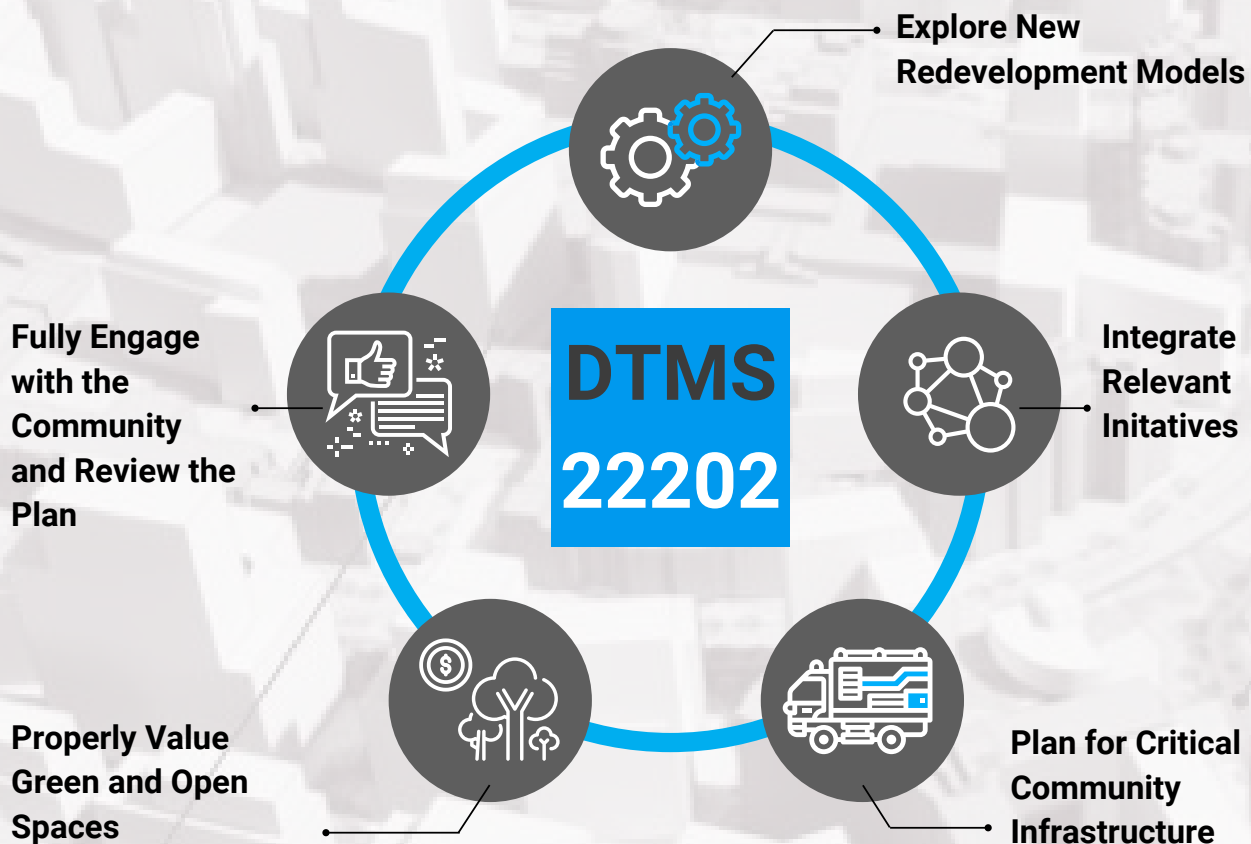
Explore New Redevelopment Models

DTMS 22202

Fully Engage with the Community and Review the Plan

Integrate Relevant Initatives

Properly Value Green and Open Spaces

Plan for Critical Community Infrastructure